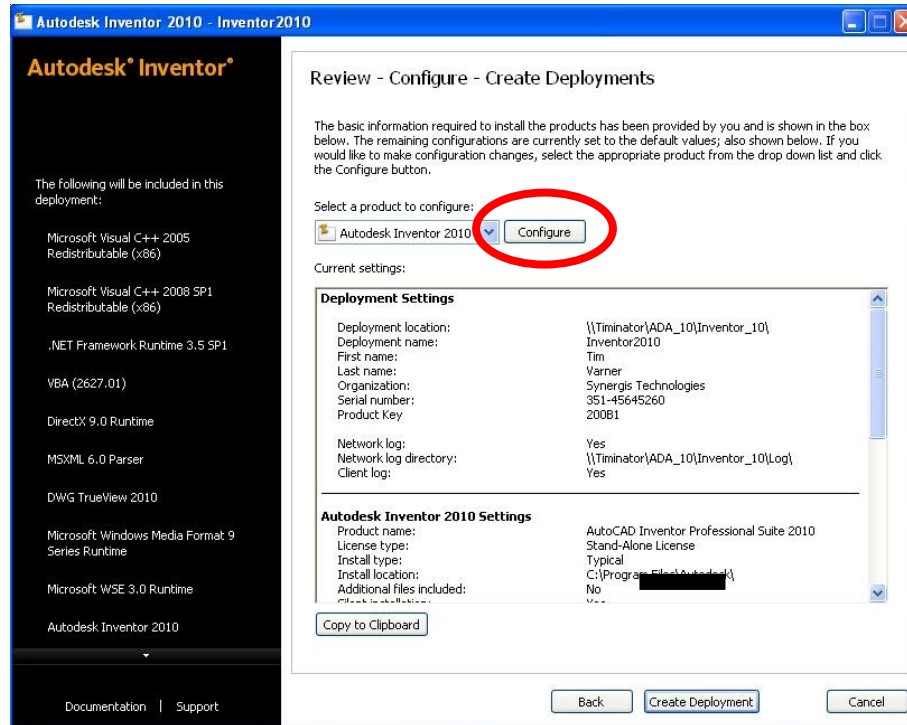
Autodesk Inventor 2010 - Inventor2010

Autodesk® Inventor®

The following will be included in this deployment:

Microsoft Visual C++ 2005 Redistributable (x86)

Microsoft Visual C++ 2008 SP1 Redistributable (x86)

.NET Framework Runtime 3.5 SP1

VBA (2627.01)

DirectX 9.0 Runtime

MSXML 6.0 Parser

DWG TrueView 2010

Microsoft Windows Media Format 9 Series Runtime

Microsoft WSE 3.0 Runtime

Autodesk Inventor 2010

Documentation | Support

Review - Configure - Create Deployments

The basic information required to install the products has been provided by you and is shown in the box below. The remaining configurations are currently set to the default values; also shown below. If you would like to make configuration changes, select the appropriate product from the drop down list and click the Configure button.

Select a product to configure:

Autodesk Inventor 2010

Configure

Current settings:

Deployment Settings

| | |
|---|---|
| Deployment location: | \\Timinator\ADA_10\Inventor_10\ |
| Deployment name: | Inventor2010 |
| First name: | Tim |
| Last name: | Varner |
| Organization: | Synergis Technologies |
| Serial number: | 351-45645260 |
| Product Key | 200B1 |
| Network log: | Yes |
| Network log directory: | \\Timinator\ADA_10\Inventor_10\Log\ |
| Client log: | Yes |

Autodesk Inventor 2010 Settings

| | |
|---|---|
| Product name: | AutoCAD Inventor Professional Suite 2010 |
| License type: | Stand-Alone License |
| Install type: | Typical |
| Install location: | C:\Progra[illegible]\ |
| Additional files included: | No |
| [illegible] | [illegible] |

Copy to Clipboard

Back

Create Deployment

Cancel